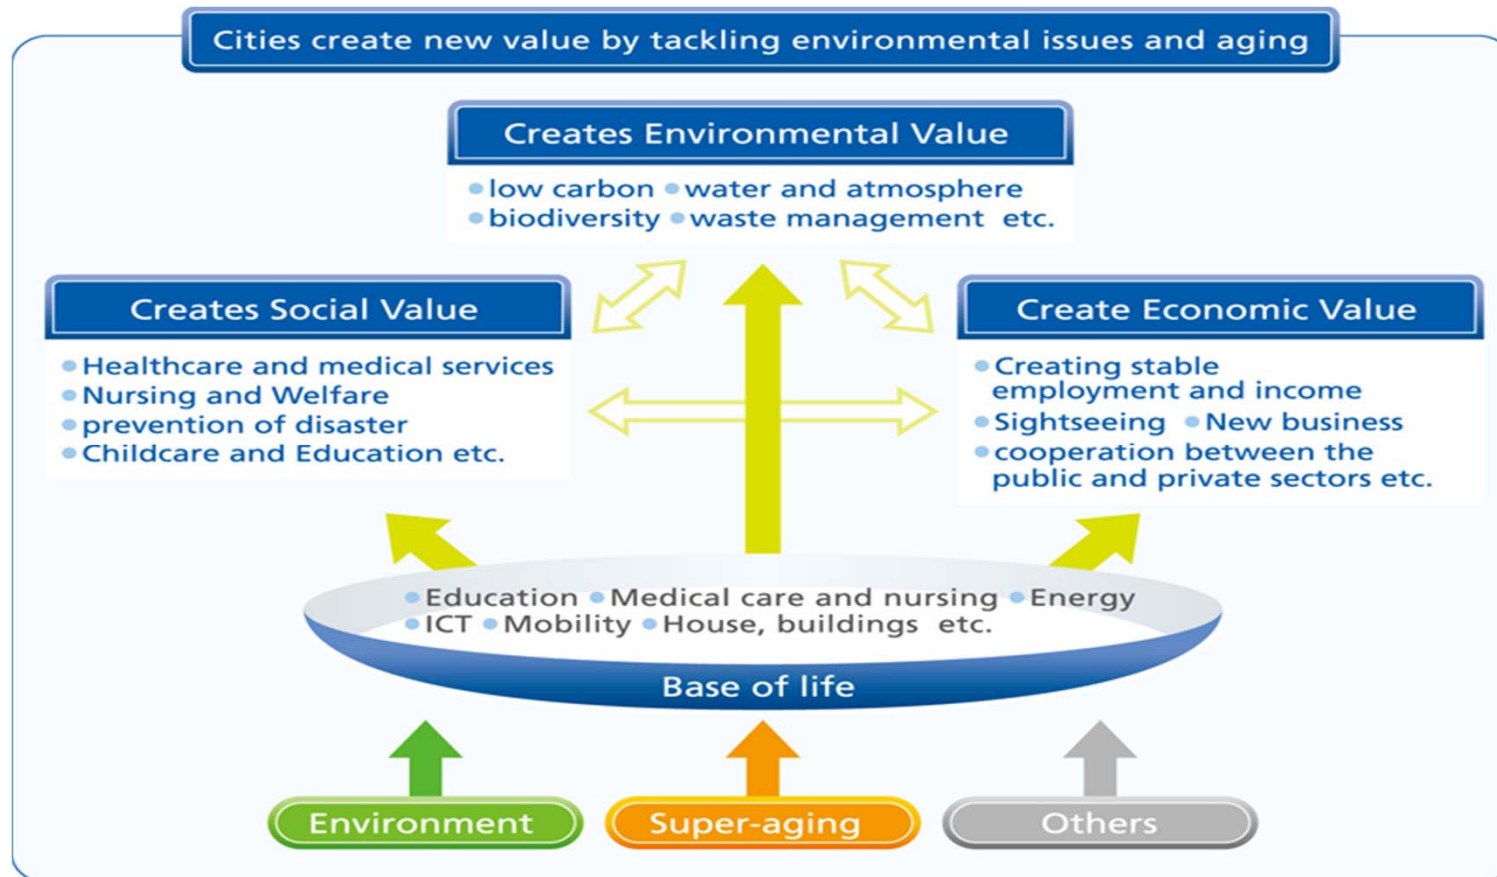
Cities create new value by tackling environmental issues and aging

Creates Environmental Value

• low carbon • water and atmosphere
• biodiversity • waste management etc.

Creates Social Value

• Healthcare and medical services
• Nursing and Welfare
• prevention of disaster
• Childcare and Education etc.

Create Economic Value

• Creating stable employment and income
• Sightseeing • New business
• cooperation between the public and private sectors etc.

• Education • Medical care and nursing • Energy
• ICT • Mobility • House, buildings etc.

Base of life

Environment

Super-aging

Others